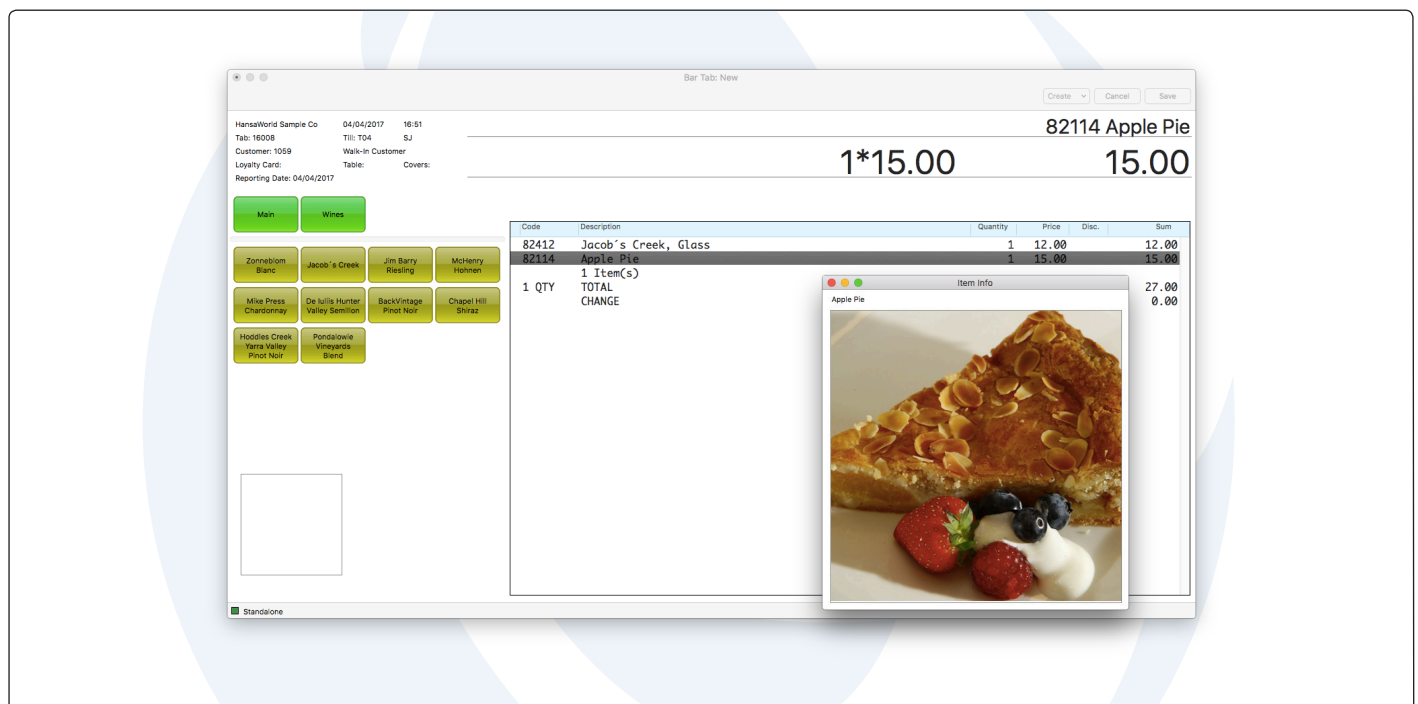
Bar Tab: New

Create Cancel Save

HansaWorld Sample Co 04/04/2017 16:51
Tab: 16008 Till: T04 SJ
Customer: 1059 Walk-In Customer
Loyalty Card: Table: Covers:
Reporting Date: 04/04/2017

82114 Apple Pie

1*15.00 15.00

Main Wines

Zonneblom Blanc
Jacob´s Creek
Jim Barry Riesling
McHenry Hohnen
Mike Press Chardonnay
De Iuliis Hunter Valley Semillon
BackVintage Pinot Noir
Chapel Hill Shiraz
Hoddles Creek Yarra Valley Pinot Noir
Pondalowie Vineyards Blend

| Code | Description | Quantity | Price | Disc. | Sum |
|---|---|---|---|---|---|
| 82412 | Jacob´s Creek, Glass | 1 | 12.00 | | 12.00 |
| 82114 | Apple Pie | 1 | 15.00 | | 15.00 |
| | 1 Item(s) | | | | |
| 1 QTY | TOTAL | | | | 27.00 |
| | CHANGE | | | | 0.00 |

Item Info
Apple Pie

Standalone